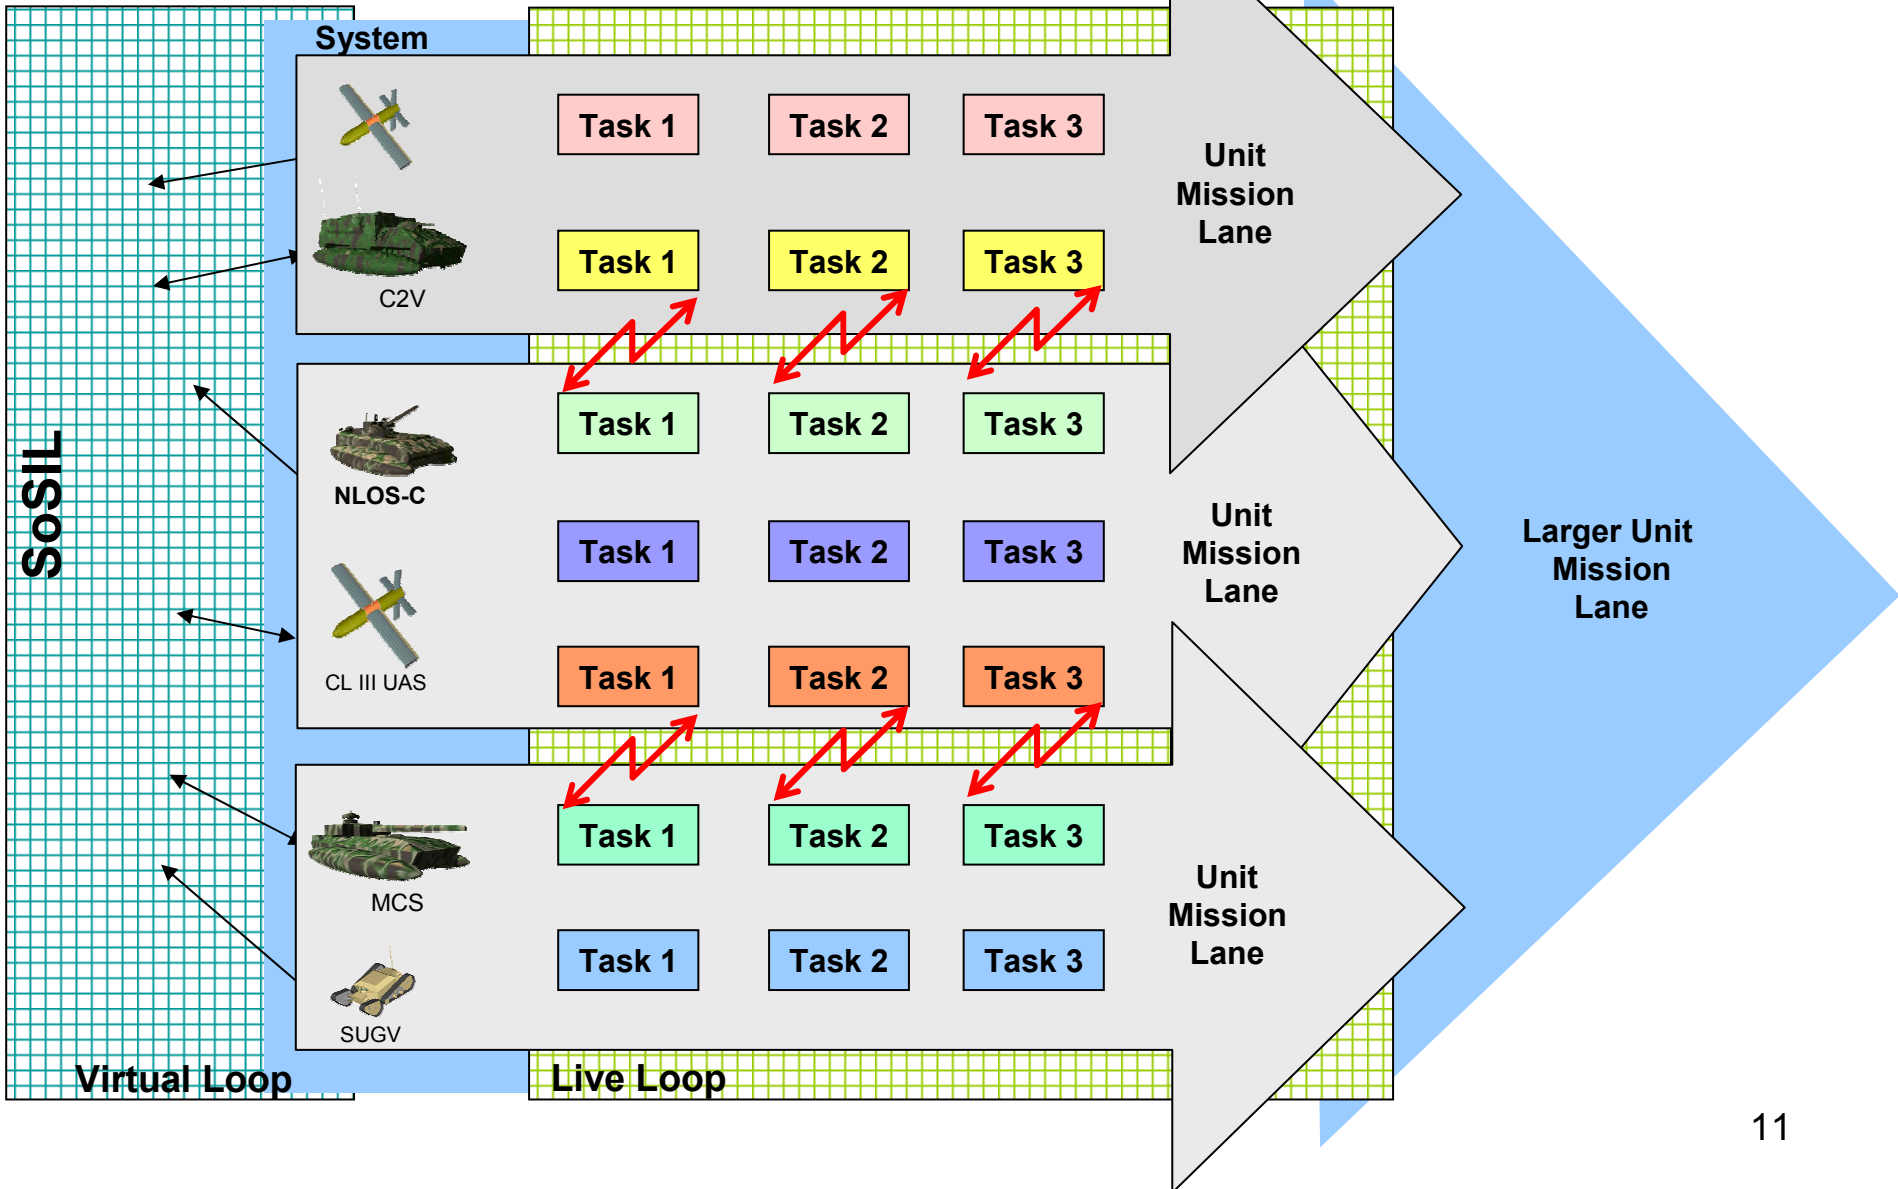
SoSIL

System

Task 1 Task 2 Task 3

C2V

Task 1 Task 2 Task 3

Unit Mission Lane

NLOS-C

Task 1 Task 2 Task 3

Task 1 Task 2 Task 3

CL III UAS

Task 1 Task 2 Task 3

Unit Mission Lane

MCS

Task 1 Task 2 Task 3

SUGV

Task 1 Task 2 Task 3

Unit Mission Lane

Larger Unit Mission Lane

Virtual Loop

Live Loop

11